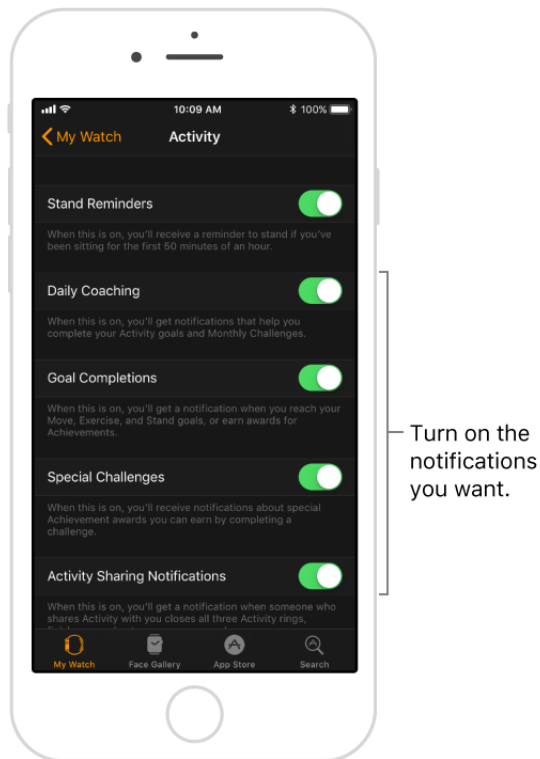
10:09 AM
100%

My Watch
Activity

Stand Reminders

When this is on, you'll receive a reminder to stand if you've been sitting for the first 50 minutes of an hour.

Daily Coaching

When this is on, you'll get notifications that help you complete your Activity goals and Monthly Challenges.

Goal Completions

When this is on, you'll get a notification when you reach your Move, Exercise, and Stand goals, or earn awards for Achievements.

Special Challenges

When this is on, you'll receive notifications about special Achievement awards you can earn by completing a challenge.

Activity Sharing Notifications

When this is on, you'll get a notification when someone who shares Activity with you closes all three Activity rings, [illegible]

My Watch
Face Gallery
App Store
Search

Turn on the notifications you want.